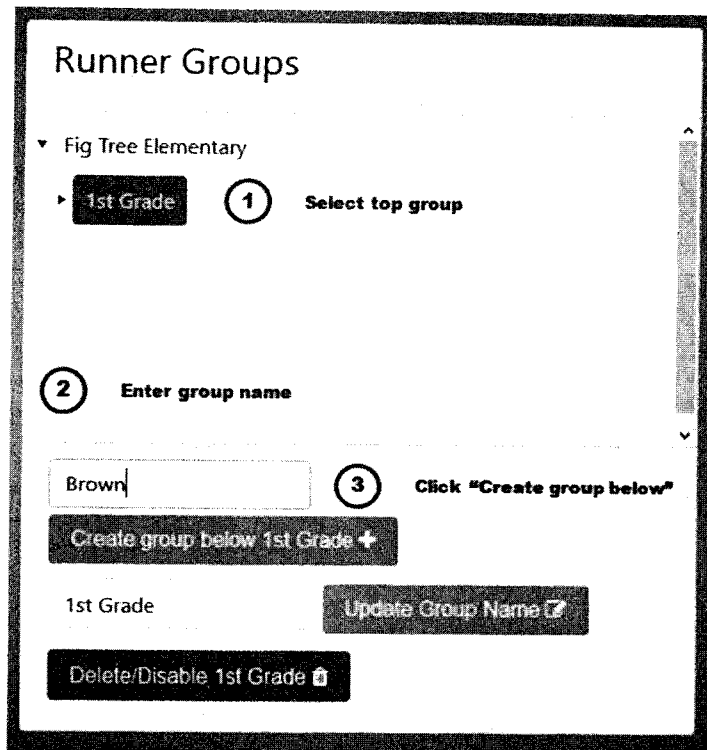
Runner Groups

Fig Tree Elementary

1st Grade

1 Select top group

2 Enter group name

Brown

3 Click "Create group below"

Create group below 1st Grade +

1st Grade

Update Group Name

Delete/Disable 1st Grade